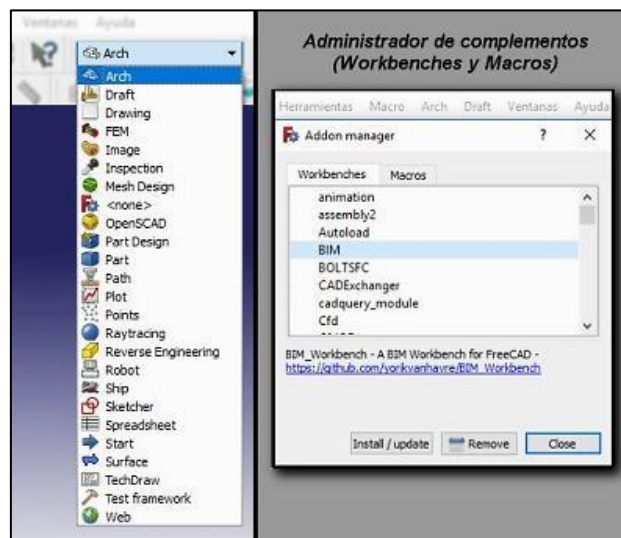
Ventanas Ayuda

Arch

Arch
Draft
Drawing
FEM
Image
Inspection
Mesh Design
<none>
OpenSCAD
Part Design
Part
Path
Plot
Points
Raytracing
Reverse Engineering
Robot
Ship
Sketcher
Spreadsheet
Start
Surface
TechDraw
Test framework
Web

Administrador de complementos (Workbenches y Macros)

Herramientas Macro Arch Draft Ventanas Ayuda

Addon manager ? ×

Workbenches Macros

animation
assembly2
Autoload
BIM
BOLTSFC
CADExchanger
cadquery_module
Cfd

BIM_Workbench - A BIM Workbench for FreeCAD - https://github.com/yorikvanhavre/BIM_Workbench

Install / update Remove Close